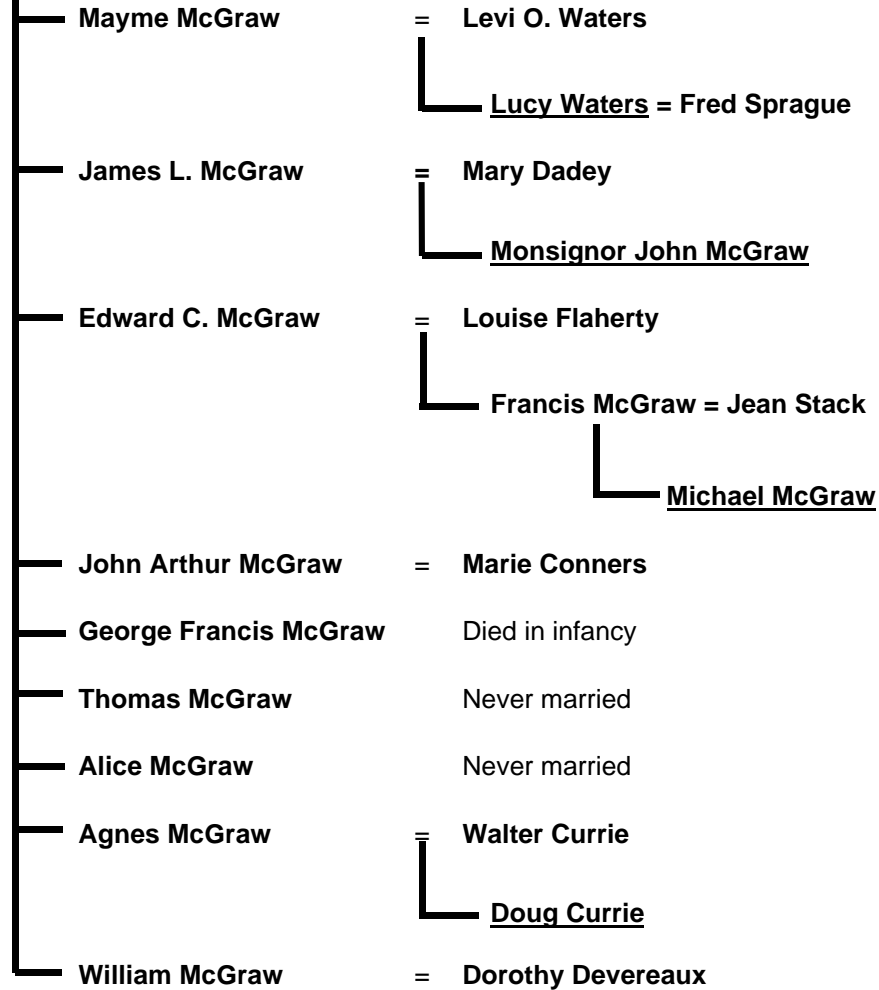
Mayme McGraw = Levi O. Waters

Lucy Waters = Fred Sprague

James L. McGraw = Mary Dadey

Monsignor John McGraw

Edward C. McGraw = Louise Flaherty

Francis McGraw = Jean Stack

Michael McGraw

John Arthur McGraw = Marie Conners

George Francis McGraw Died in infancy

Thomas McGraw Never married

Alice McGraw Never married

Agnes McGraw = Walter Currie

Doug Currie

William McGraw = Dorothy Devereaux